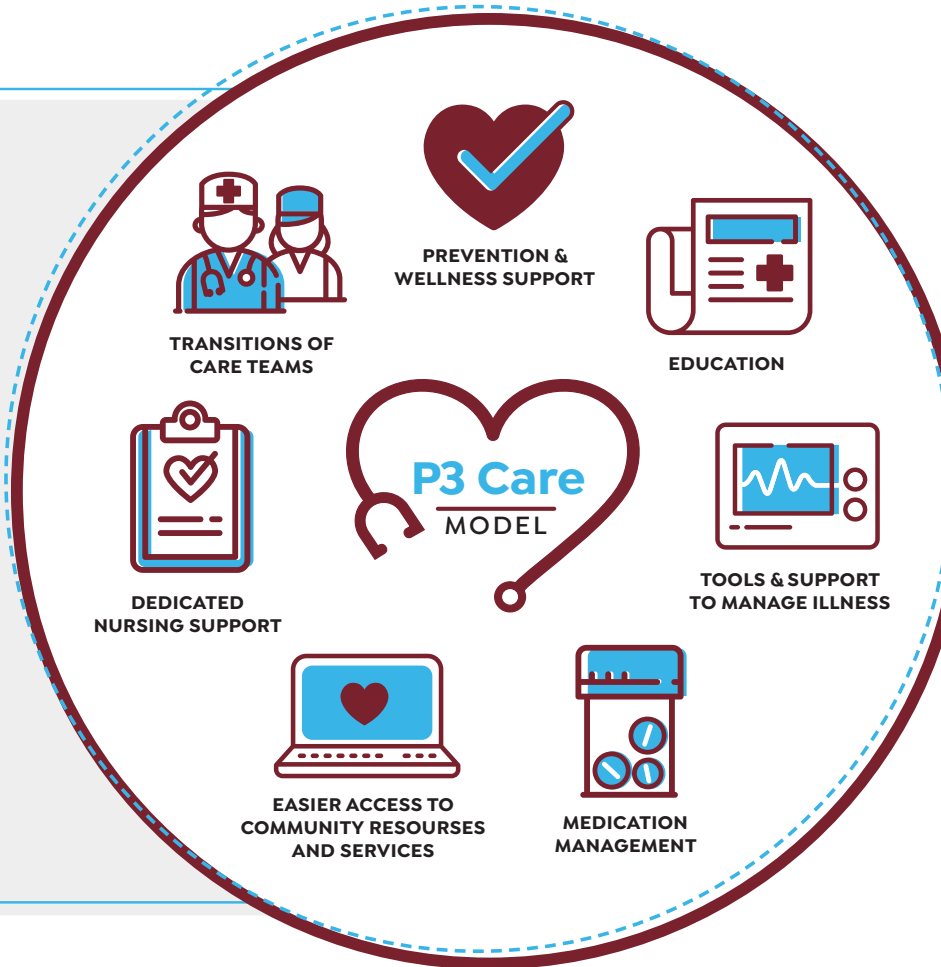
PREVENTION & WELLNESS SUPPORT

TRANSITIONS OF CARE TEAMS

EDUCATION

P3 Care MODEL

DEDICATED NURSING SUPPORT

TOOLS & SUPPORT TO MANAGE ILLNESS

EASIER ACCESS TO COMMUNITY RESOURSES AND SERVICES

MEDICATION MANAGEMENT